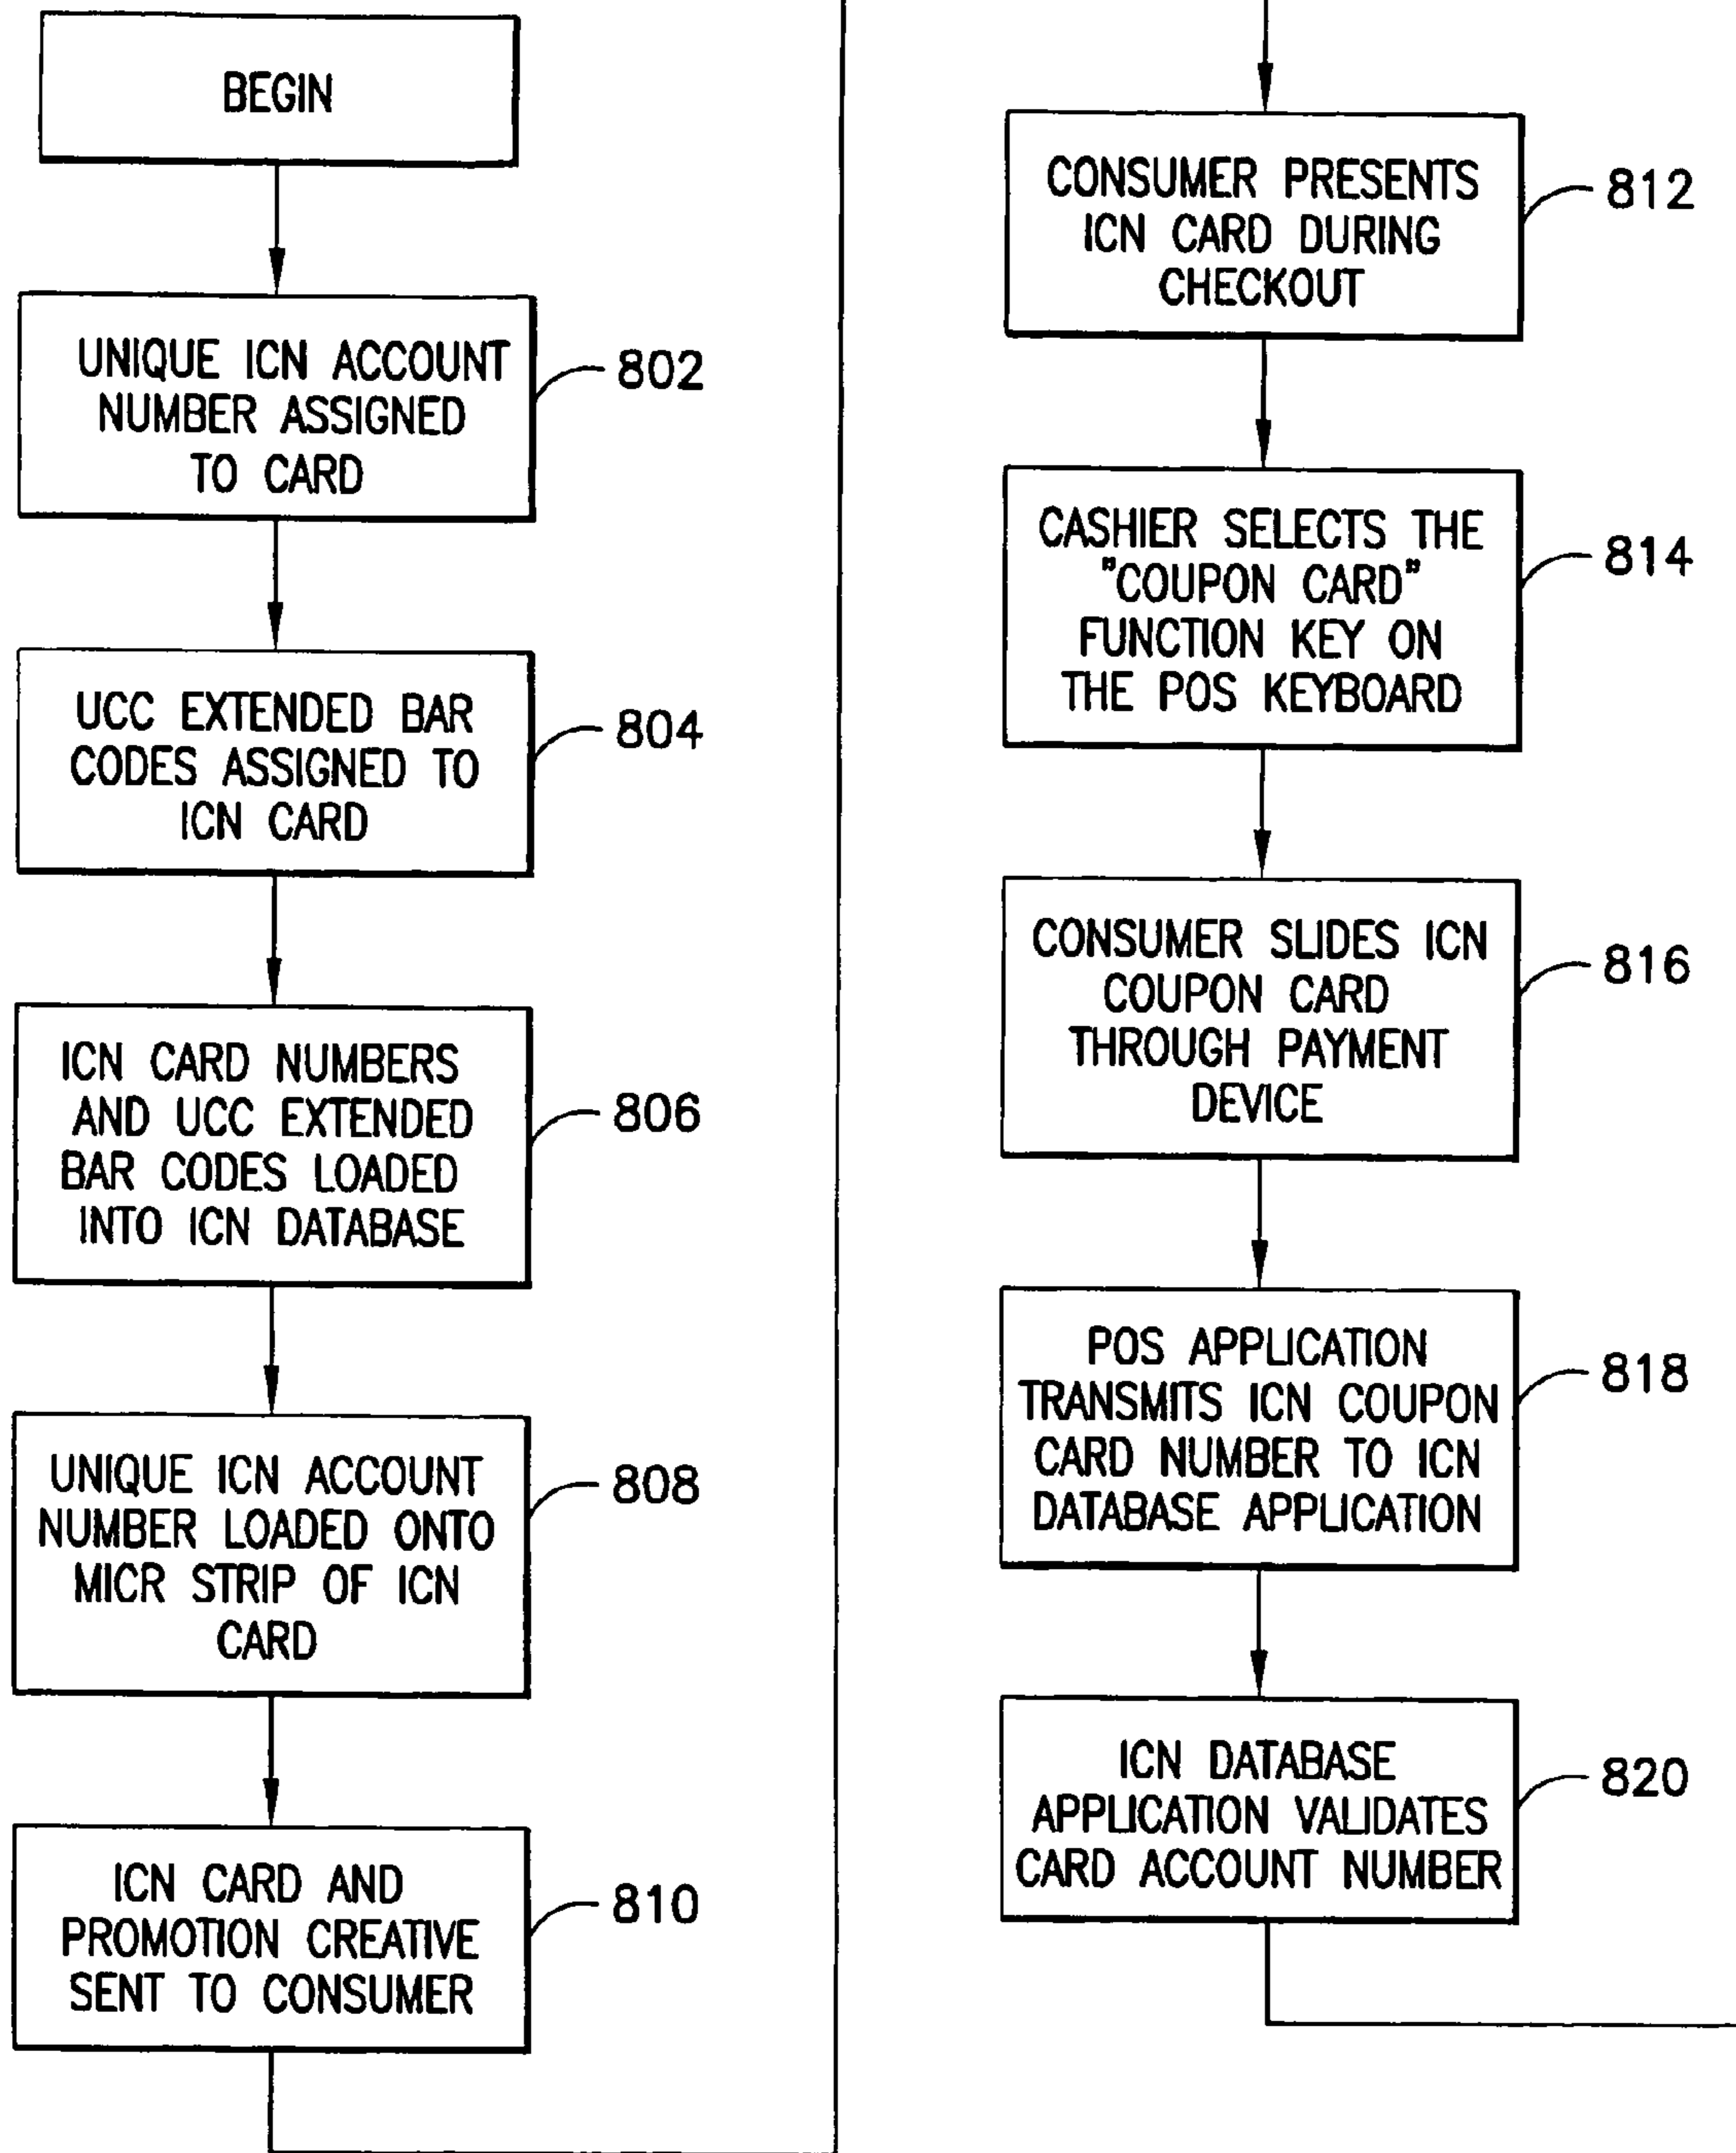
BEGIN

UNIQUE ICN ACCOUNT NUMBER ASSIGNED TO CARD

802

UCC EXTENDED BAR CODES ASSIGNED TO ICN CARD

804

ICN CARD NUMBERS AND UCC EXTENDED BAR CODES LOADED INTO ICN DATABASE

806

UNIQUE ICN ACCOUNT NUMBER LOADED ONTO MICR STRIP OF ICN CARD

808

ICN CARD AND PROMOTION CREATIVE SENT TO CONSUMER

810

CONSUMER PRESENTS ICN CARD DURING CHECKOUT

812

CASHIER SELECTS THE "COUPON CARD" FUNCTION KEY ON THE POS KEYBOARD

814

CONSUMER SLIDES ICN COUPON CARD THROUGH PAYMENT DEVICE

816

POS APPLICATION TRANSMITS ICN COUPON CARD NUMBER TO ICN DATABASE APPLICATION

818

ICN DATABASE APPLICATION VALIDATES CARD ACCOUNT NUMBER

820